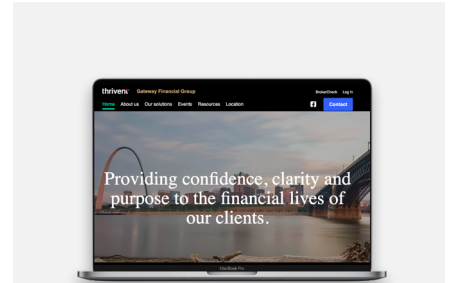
thrivent Gateway Financial Group

BrokerCheck Log in

Home About us Our solutions Events Resources Location

Contact

Providing confidence, clarity and purpose to the financial lives of our clients.

MacBook Pro